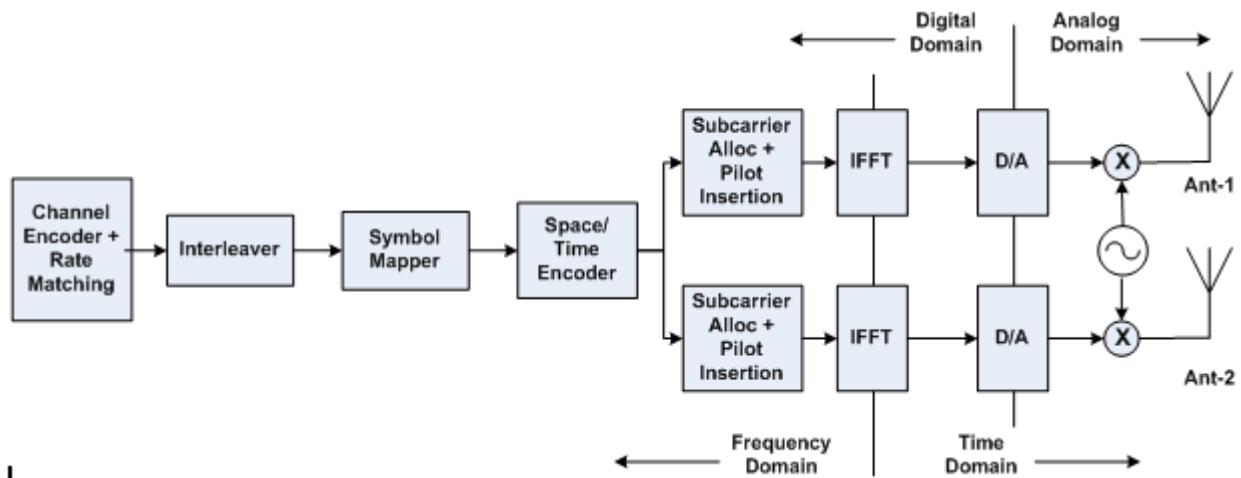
Digital Domain

Analog Domain

Channel Encoder + Rate Matching

Interleaver

Symbol Mapper

Space/ Time Encoder

Subcarrier Alloc + Pilot Insertion

IFFT

D/A

X

Ant-1

Subcarrier Alloc + Pilot Insertion

IFFT

D/A

X

Ant-2

Frequency Domain

Time Domain